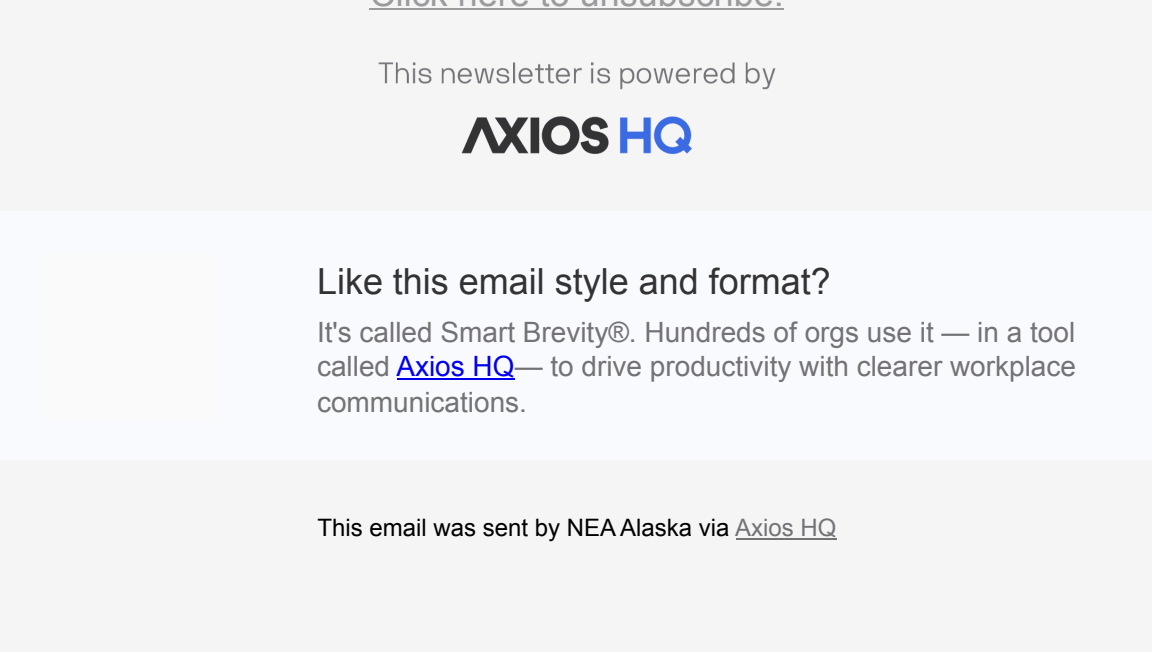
Click here to unsubscribe.

This newsletter is powered by

AXIOS HQ

Like this email style and format?

It's called Smart Brevity®. Hundreds of orgs use it — in a tool called Axios HQ— to drive productivity with clearer workplace communications.

This email was sent by NEA Alaska via Axios HQ